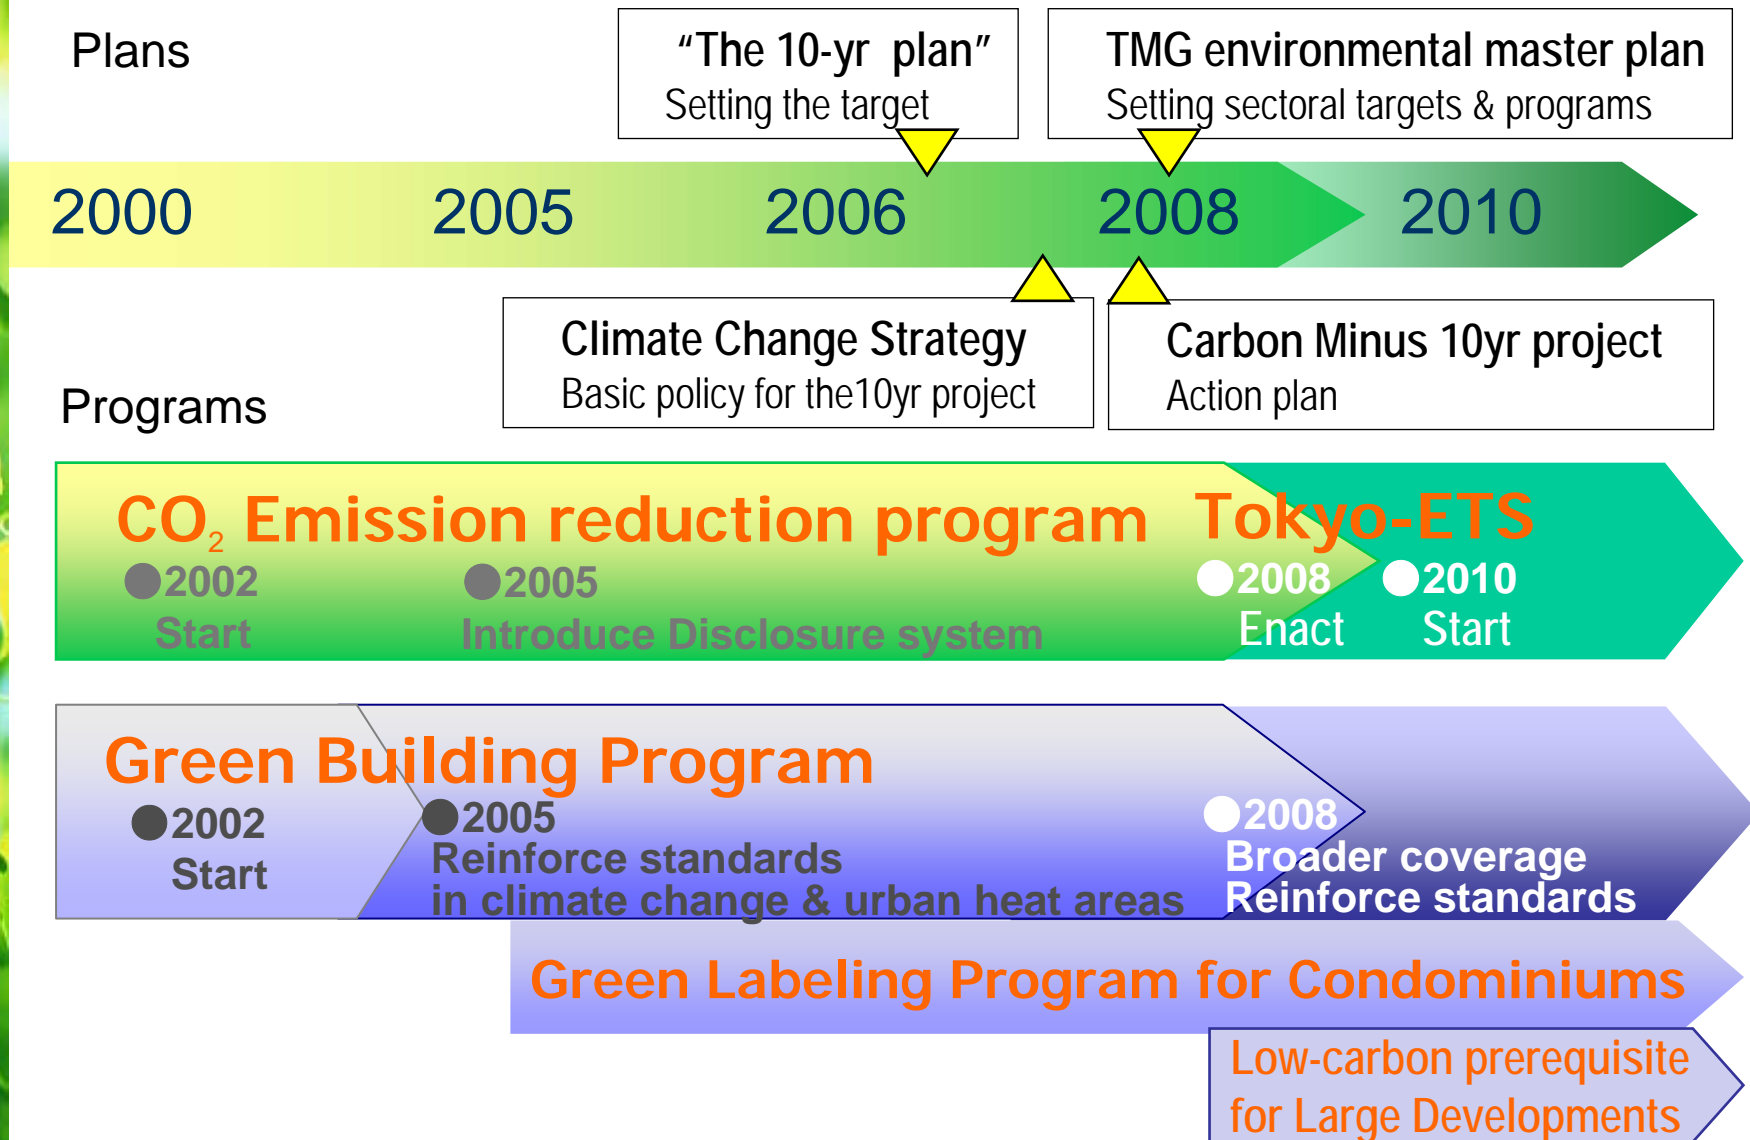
Plans

“The 10-yr plan”
Setting the target

TMG environmental master plan
Setting sectoral targets & programs

2000 2005 2006 2008 2010

Climate Change Strategy
Basic policy for the10yr project

Carbon Minus 10yr project
Action plan

Programs

$CO_2$ Emission reduction program
●2002 Start
●2005 Introduce Disclosure system

Tokyo-ETS
●2008 Enact
●2010 Start

Green Building Program
●2002 Start
●2005 Reinforce standards in climate change & urban heat areas
●2008 Broader coverage Reinforce standards

Green Labeling Program for Condominiums

Low-carbon prerequisite for Large Developments